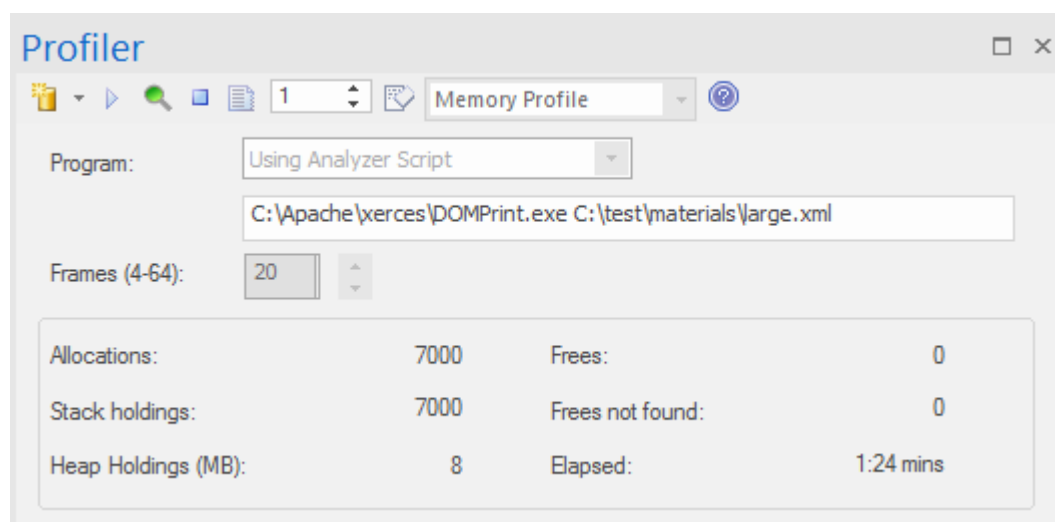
Profiler

1

Memory Profile

Program: Using Analyzer Script

C:\Apache\xerces\DOMPrint.exe C:\test\materials\large.xml

Frames (4-64): 20

| | | | |
|---|---|---|---|
| Allocations: | 7000 | Frees: | 0 |
| Stack holdings: | 7000 | Frees not found: | 0 |
| Heap Holdings (MB): | 8 | Elapsed: | 1:24 mins |